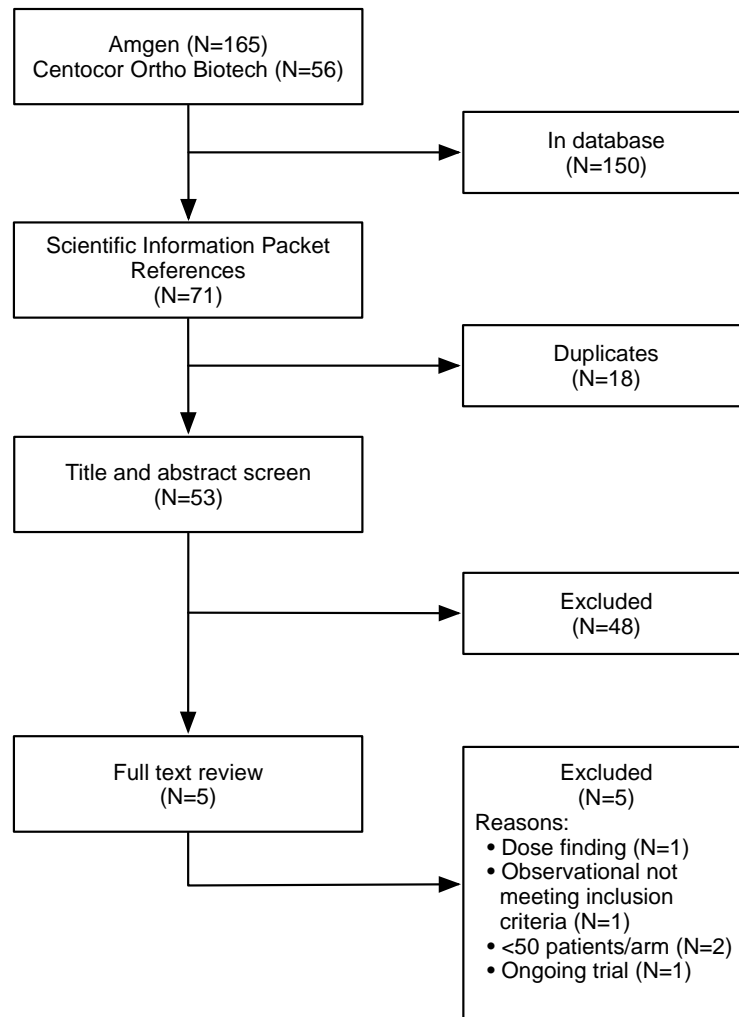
Amgen (N=165)
Centocor Ortho Biotech (N=56)

In database
(N=150)

Scientific Information Packet References
(N=71)

Duplicates
(N=18)

Title and abstract screen
(N=53)

Excluded
(N=48)

Full text review
(N=5)

Excluded
(N=5)
Reasons:
• Dose finding (N=1)
• Observational not meeting inclusion criteria (N=1)
• <50 patients/arm (N=2)
• Ongoing trial (N=1)